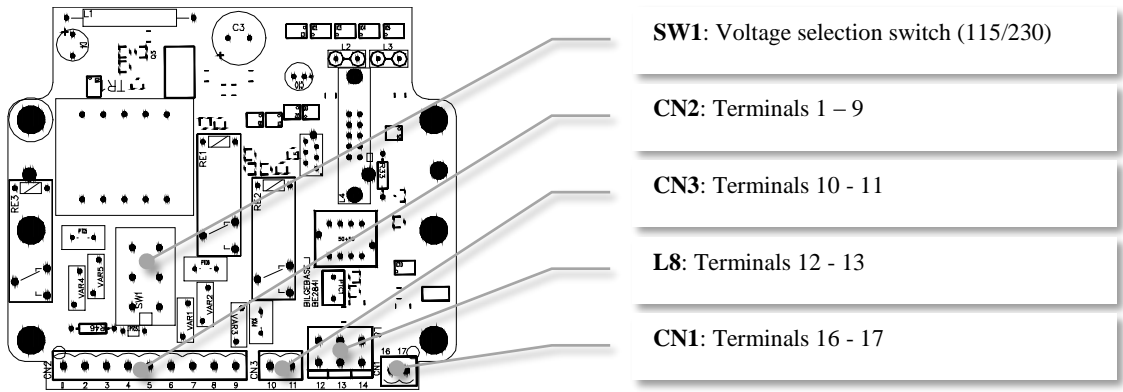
SW1: Voltage selection switch (115/230)

CN2: Terminals 1 – 9

CN3: Terminals 10 - 11

L8: Terminals 12 - 13

CN1: Terminals 16 - 17

L1
C3
TR
L2
L3
RE1
RE2
RE3
SW1
VAR1
VAR2
VAR3
VAR4
VAR5
BILGEBASIC
BE284I
CN2
1 2 3 4 5 6 7 8 9
CN3
10 11
12 13 14
16 17